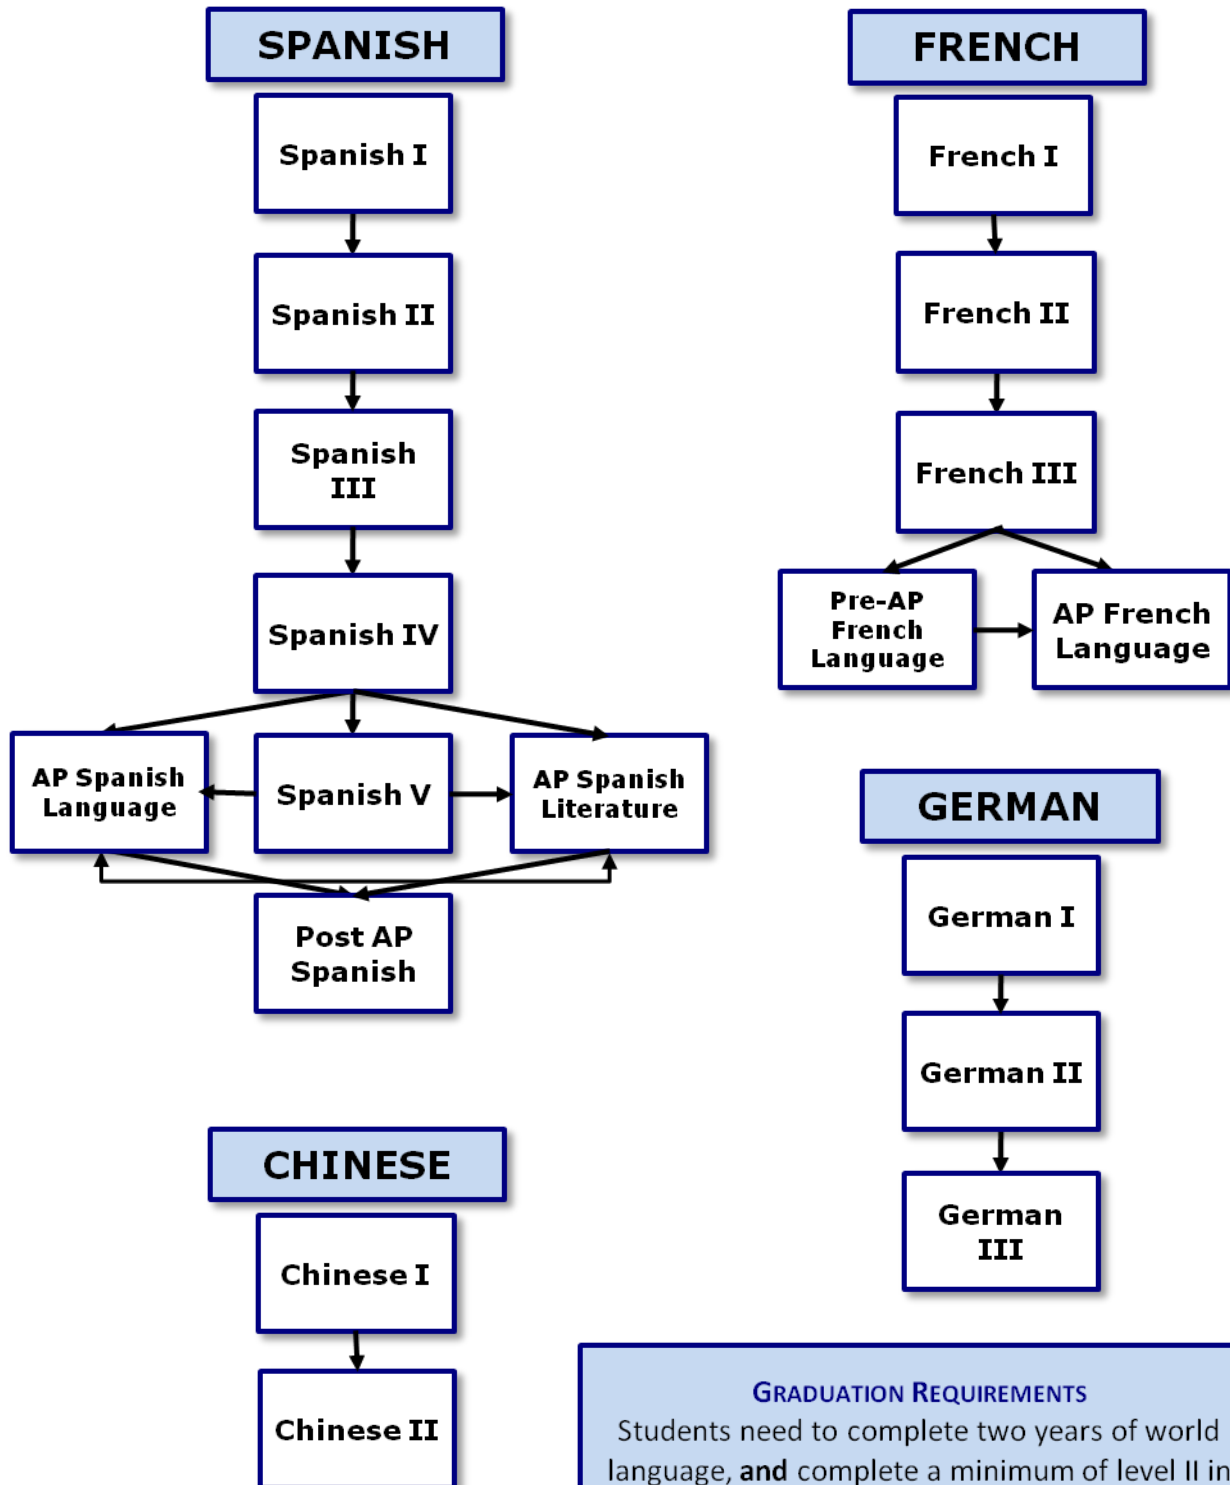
SPANISH

Spanish I

Spanish II

Spanish III

Spanish IV

AP Spanish Language

Spanish V

AP Spanish Literature

Post AP Spanish

FRENCH

French I

French II

French III

Pre-AP French Language

AP French Language

GERMAN

German I

German II

German III

CHINESE

Chinese I

Chinese II

GRADUATION REQUIREMENTS
Students need to complete two years of world language, **and** complete a minimum of level II in